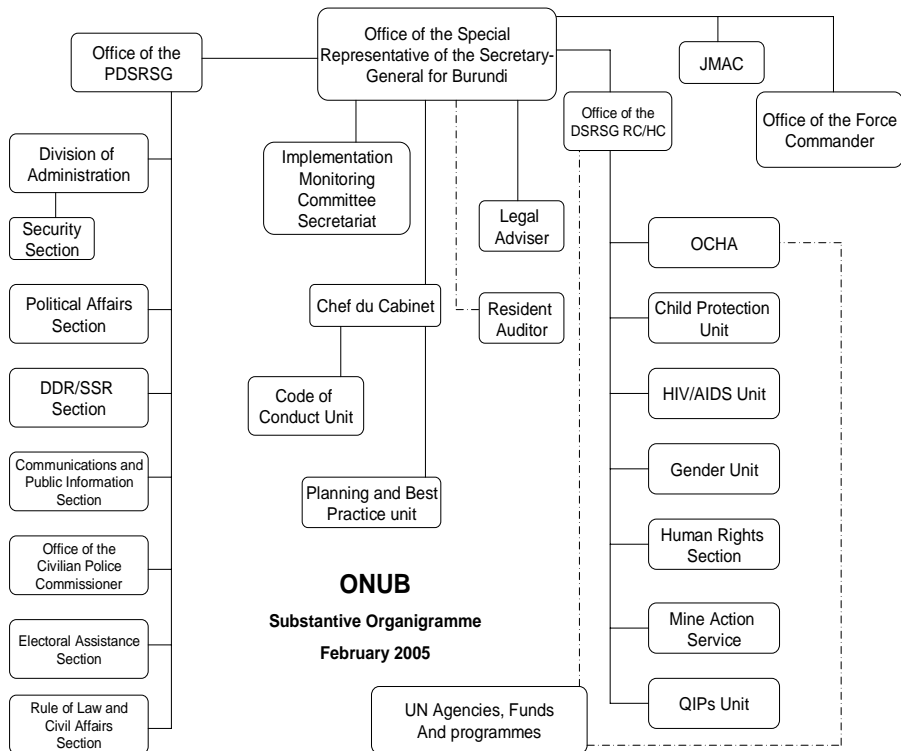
Office of the Special Representative of the Secretary-General for Burundi

Office of the PDSRSG

JMAC

Office of the Force Commander

Office of the DSRSG RC/HC

Division of Administration

Security Section

Implementation Monitoring Committee Secretariat

Legal Adviser

OCHA

Political Affairs Section

Chef du Cabinet

Resident Auditor

Child Protection Unit

DDR/SSR Section

Code of Conduct Unit

HIV/AIDS Unit

Communications and Public Information Section

Gender Unit

Planning and Best Practice unit

Office of the Civilian Police Commissioner

Human Rights Section

ONUB

Substantive Organigramme

February 2005

Electoral Assistance Section

Mine Action Service

Rule of Law and Civil Affairs Section

UN Agencies, Funds And programmes

QIPs Unit